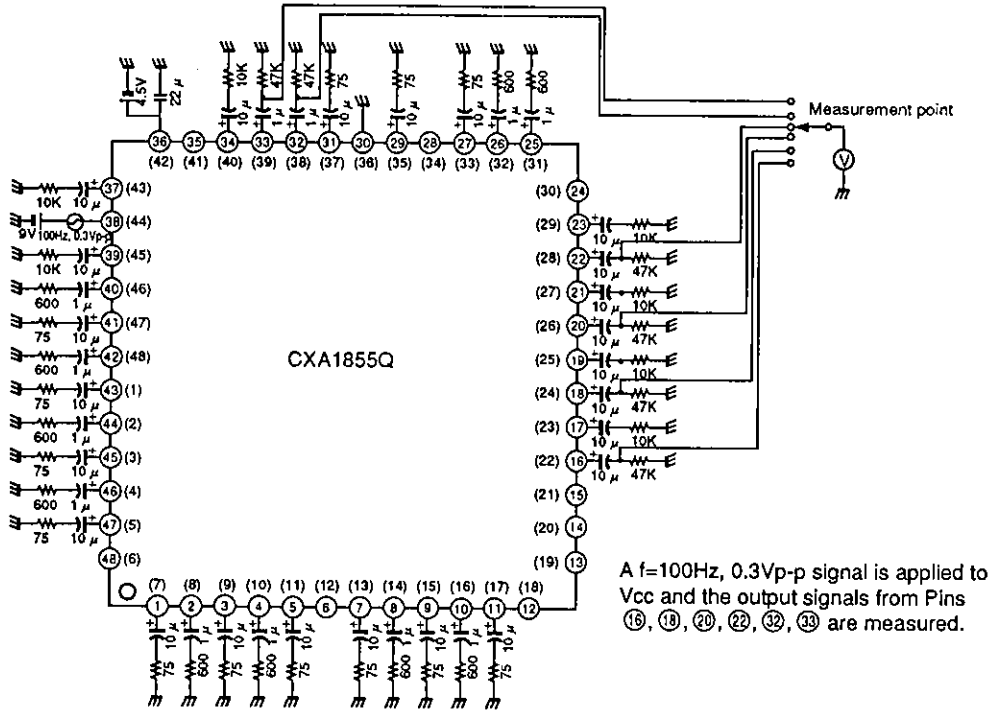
Measurement point

4.5V 22 μ

10K 10 μ 47K 1 μ 47K 1 μ 75 10 μ 75 10 μ 75 10 μ 600 1 μ 600 1 μ

36 35 34 33 32 31 30 29 28 27 26 25
(42) (41) (40) (39) (38) (37) (36) (35) (34) (33) (32) (31)

V

37 (43) 10K 10 μ
38 (44) 9V 100Hz, 0.3Vp-p
39 (45) 10K 10 μ
40 (46) 600 1 μ
41 (47) 75 10 μ
42 (48) 600 1 μ
43 (1) 75 10 μ
44 (2) 600 1 μ
45 (3) 75 10 μ
46 (4) 600 1 μ
47 (5) 75 10 μ
48 (6)

CXA1855Q

(30) 24
(29) 23 10 μ 10K
(28) 22 10 μ 47K
(27) 21 10 μ 10K
(26) 20 10 μ 47K
(25) 19 10 μ 10K
(24) 18 10 μ 47K
(23) 17 10 μ 10K
(22) 16 10 μ 47K
(21) 15
(20) 14
(19) 13

(7) (8) (9) (10) (11) (12) (13) (14) (15) (16) (17) (18)
1 2 3 4 5 6 7 8 9 10 11 12

10 μ 75 1 μ 600 10 μ 75 1 μ 600 10 μ 75 10 μ 75 1 μ 600 10 μ 75 1 μ 600 10 μ 75

A f=100Hz, 0.3Vp-p signal is applied to Vcc and the output signals from Pins ⑯, ⑱, ⑳, ㉒, ㉜, ㉝ are measured.